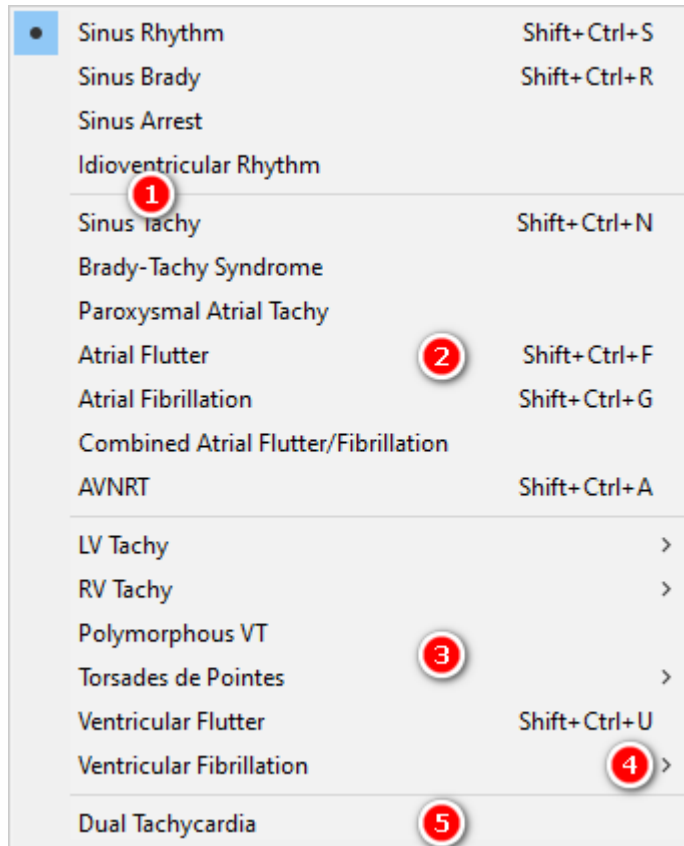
Sinus Rhythm Shift+Ctrl+S
Sinus Brady Shift+Ctrl+R
Sinus Arrest
Idioventricular Rhythm
1
Sinus Tachy Shift+Ctrl+N
Brady-Tachy Syndrome
Paroxysmal Atrial Tachy
Atrial Flutter 2 Shift+Ctrl+F
Atrial Fibrillation Shift+Ctrl+G
Combined Atrial Flutter/Fibrillation
AVNRT Shift+Ctrl+A
LV Tachy >
RV Tachy >
Polymorphous VT
3
Torsades de Pointes >
Ventricular Flutter Shift+Ctrl+U
Ventricular Fibrillation 4 >
Dual Tachycardia 5